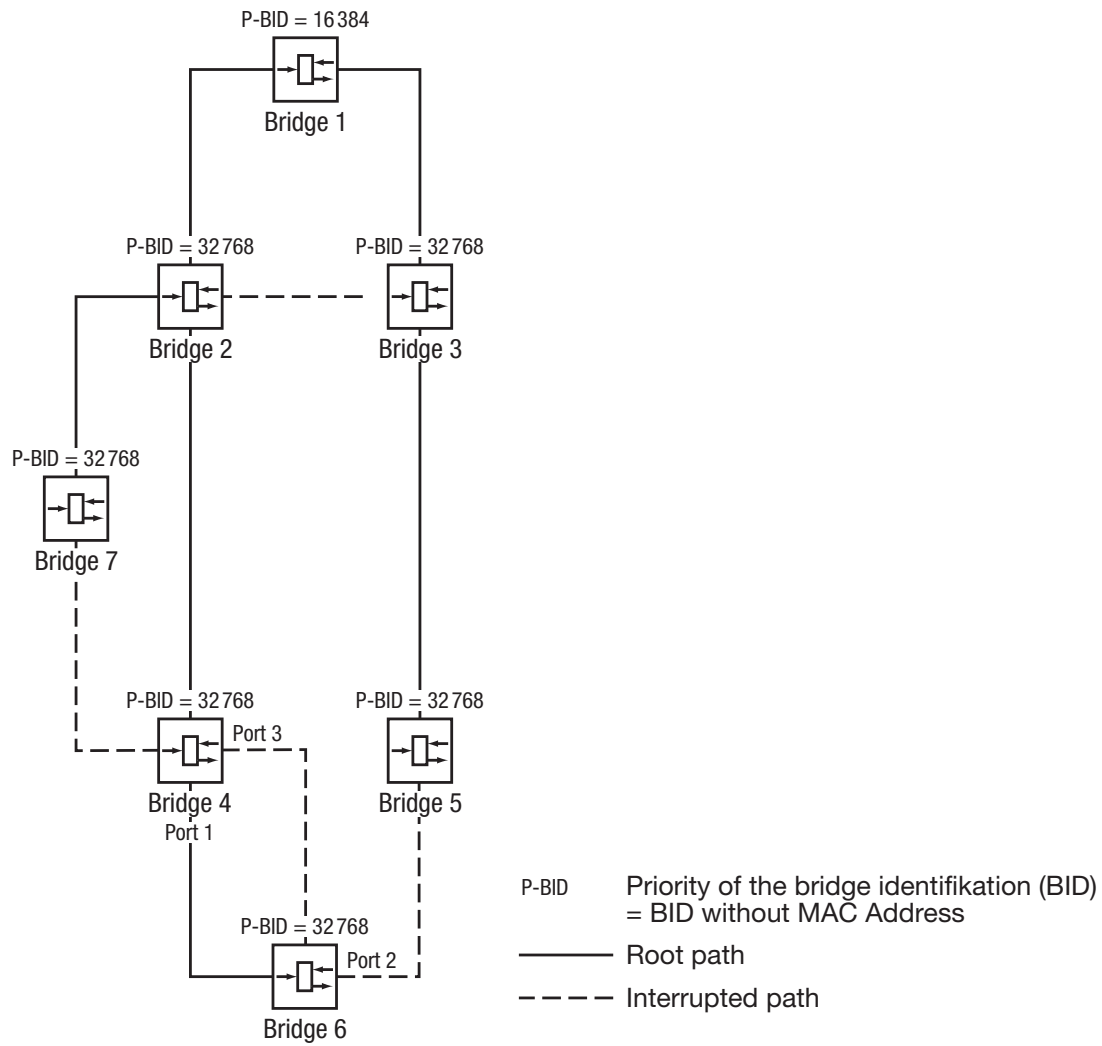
P-BID = 16 384
Bridge 1

P-BID = 32 768
Bridge 2

P-BID = 32 768
Bridge 3

P-BID = 32 768
Bridge 7

P-BID = 32 768
Port 3
Bridge 4
Port 1

P-BID = 32 768
Bridge 5

P-BID = 32 768
Port 2
Bridge 6

P-BID Priority of the bridge identifikation (BID) = BID without MAC Address

Root path

Interrupted path